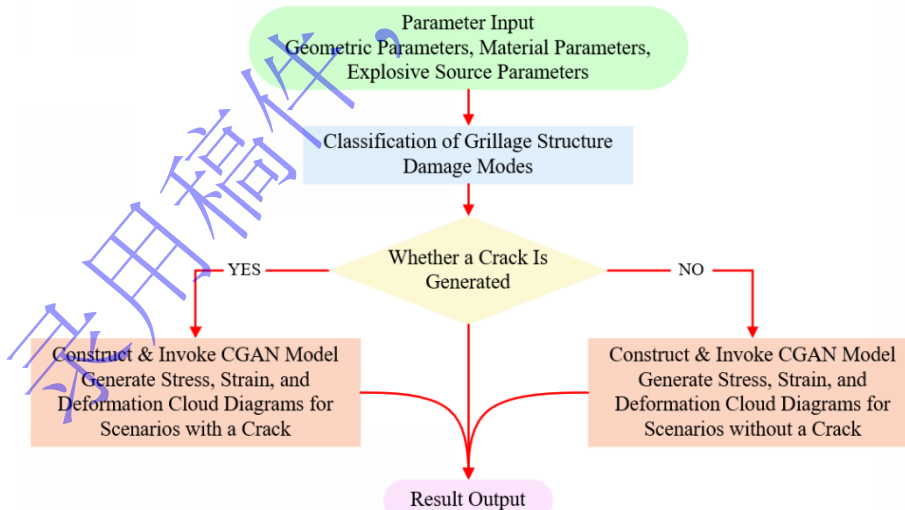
录用稿件

Parameter Input
Geometric Parameters, Material Parameters, Explosive Source Parameters

Classification of Grillage Structure Damage Modes

Whether a Crack Is Generated

YES

NO

Construct & Invoke CGAN Model
Generate Stress, Strain, and Deformation Cloud Diagrams for Scenarios with a Crack

Construct & Invoke CGAN Model
Generate Stress, Strain, and Deformation Cloud Diagrams for Scenarios without a Crack

Result Output